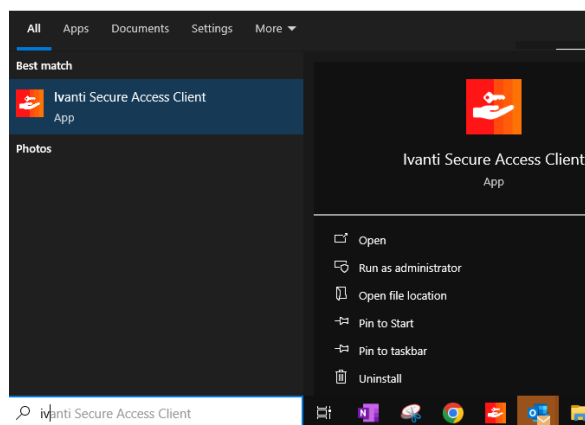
All Apps Documents Settings More

Best match

Ivanti Secure Access Client
App

Photos

Ivanti Secure Access Client
App

Open
Run as administrator
Open file location
Pin to Start
Pin to taskbar
Uninstall

ivanti Secure Access Client